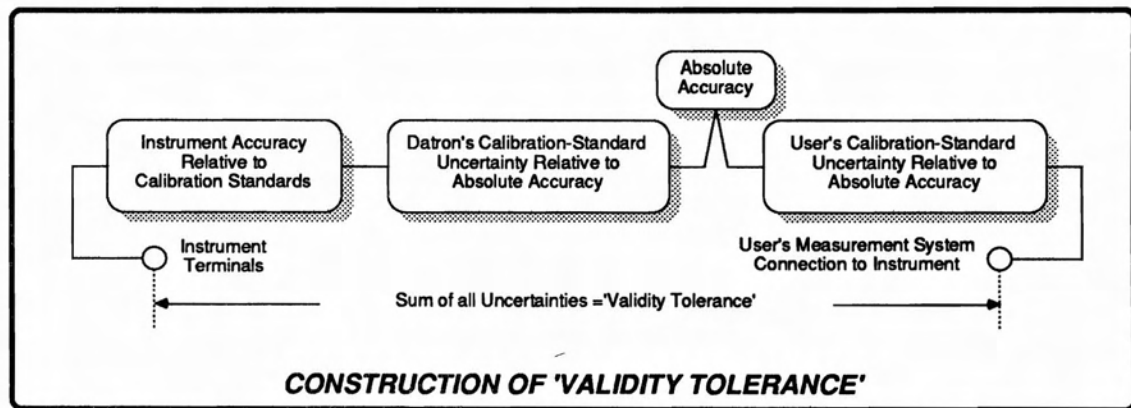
Absolute Accuracy

Instrument Accuracy Relative to Calibration Standards

Datron's Calibration-Standard Uncertainty Relative to Absolute Accuracy

User's Calibration-Standard Uncertainty Relative to Absolute Accuracy

Instrument Terminals

User's Measurement System Connection to Instrument

Sum of all Uncertainties ='Validity Tolerance'

CONSTRUCTION OF 'VALIDITY TOLERANCE'